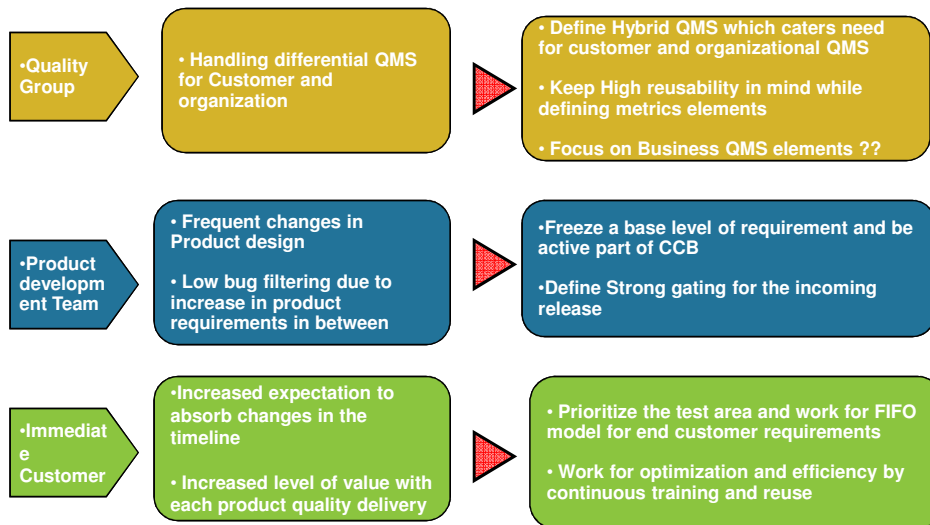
•Quality Group

• Handling differential QMS for Customer and organization

• Define Hybrid QMS which caters need for customer and organizational QMS

• Keep High reusability in mind while defining metrics elements

• Focus on Business QMS elements ??

•Product developm ent Team

• Frequent changes in Product design

• Low bug filtering due to increase in product requirements in between

•Freeze a base level of requirement and be active part of CCB

•Define Strong gating for the incoming release

•Immediat e Customer

•Increased expectation to absorb changes in the timeline

• Increased level of value with each product quality delivery

• Prioritize the test area and work for FIFO model for end customer requirements

• Work for optimization and efficiency by continuous training and reuse